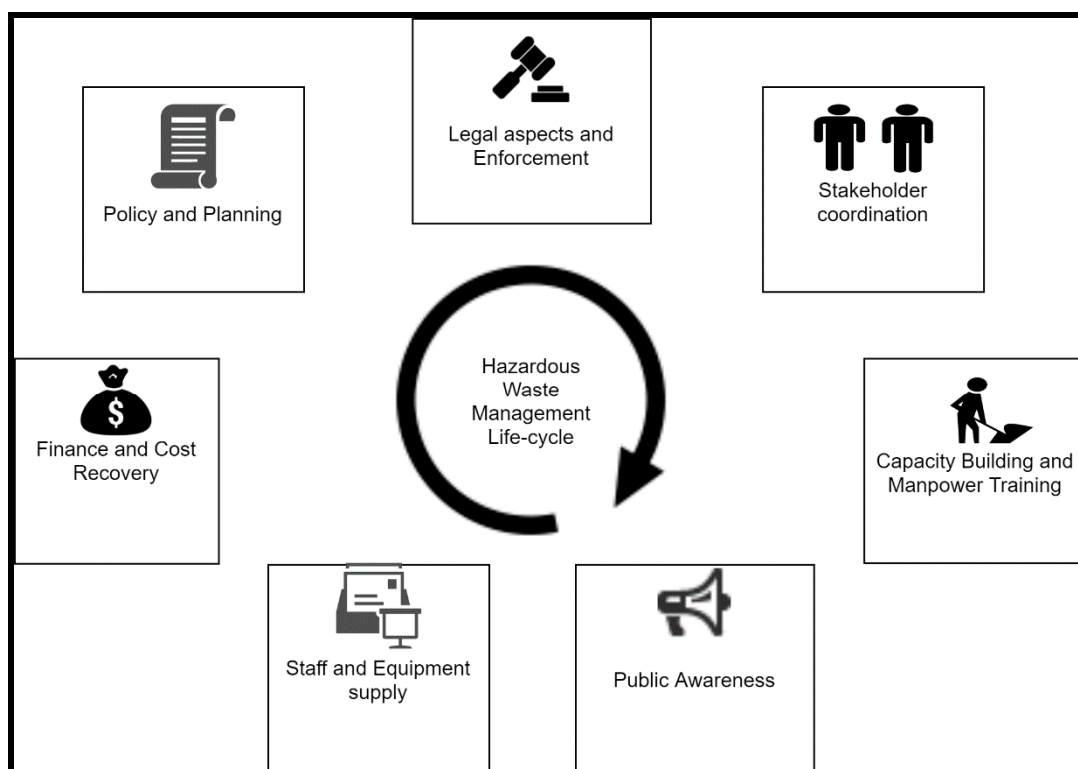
Legal aspects and Enforcement

Policy and Planning

Stakeholder coordination

Hazardous Waste Management Life-cycle

$

Finance and Cost Recovery

Capacity Building and Manpower Training

Staff and Equipment supply

Public Awareness